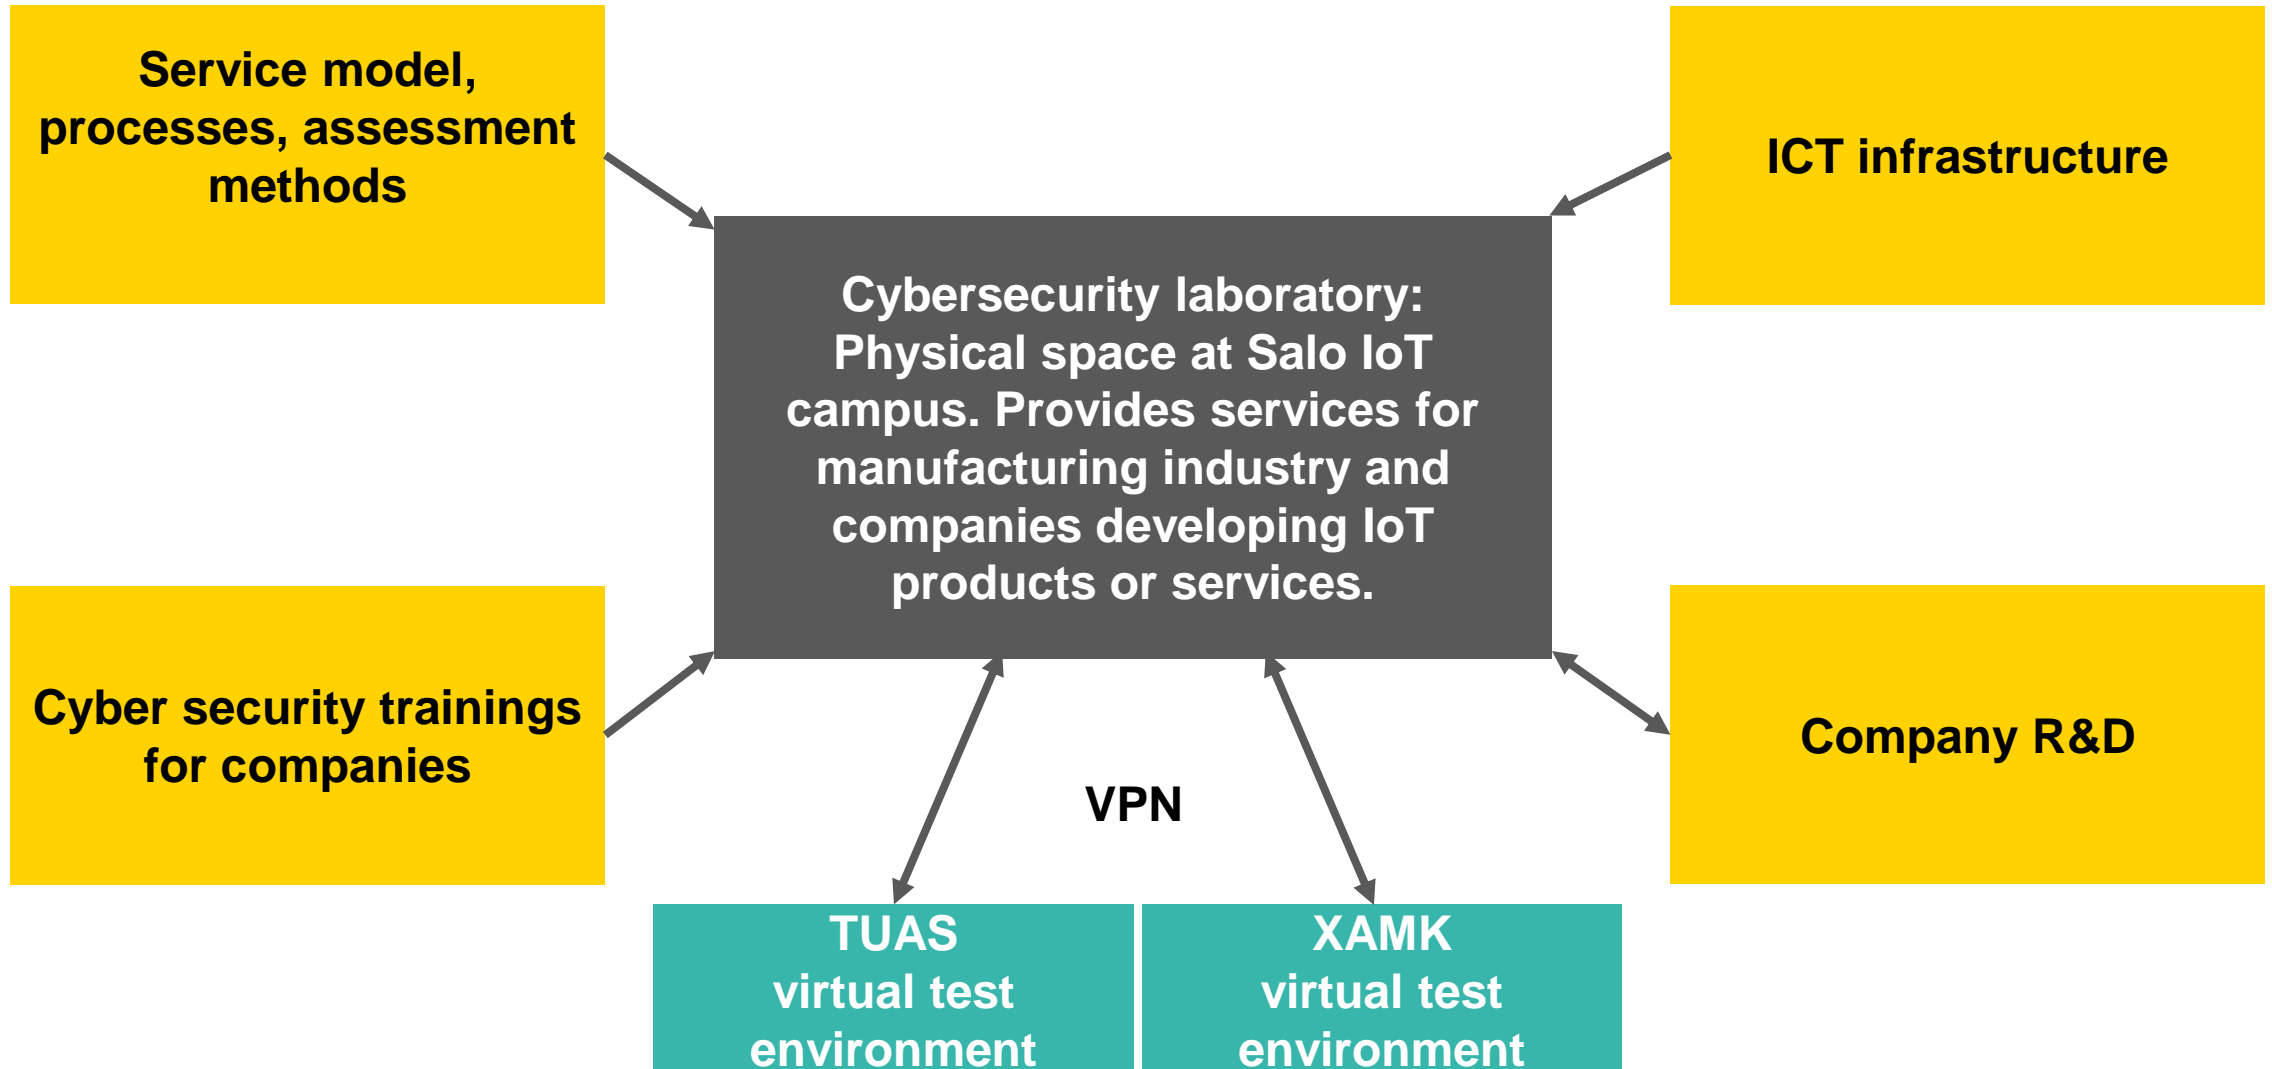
Service model, processes, assessment methods

ICT infrastructure

Cybersecurity laboratory: Physical space at Salo IoT campus. Provides services for manufacturing industry and companies developing IoT products or services.

Cyber security trainings for companies

Company R&D

VPN

TUAS virtual test environment

XAMK virtual test environment